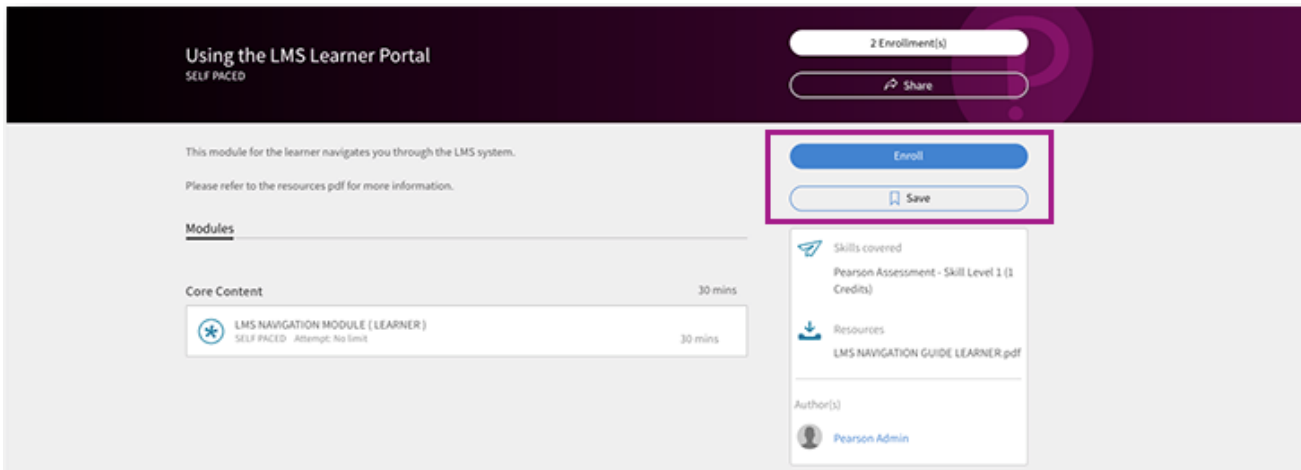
Using the LMS Learner Portal
SELF PACED

2 Enrollment(s)

Share

This module for the learner navigates you through the LMS system.

Please refer to the resources pdf for more information.

Enroll

Save

Modules

Skills covered

Pearson Assessment - Skill Level 1 (1 Credits)

Core Content

30 mins

LMS NAVIGATION MODULE ( LEARNER )
SELF PACED Attempt: No limit

30 mins

Resources

LMS NAVIGATION GUIDE LEARNER.pdf

Author(s)

Pearson Admin